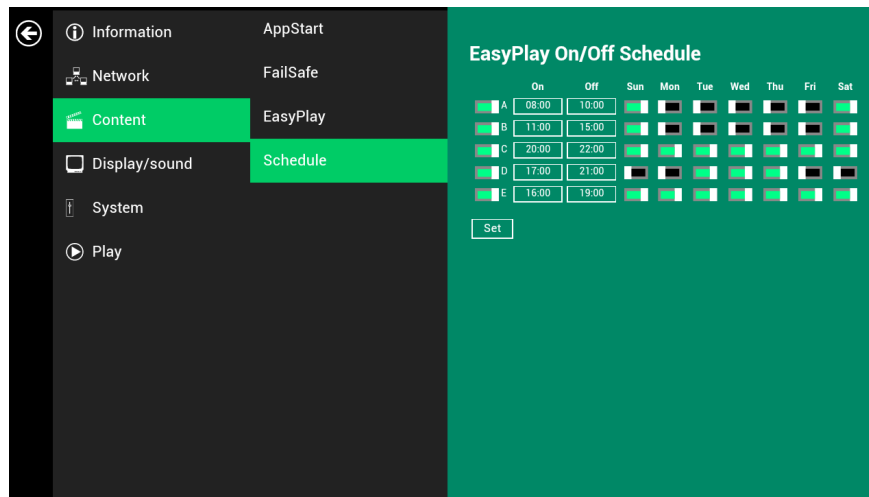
Information
Network
Content
Display/sound
System
Play

AppStart
FailSafe
EasyPlay
Schedule

EasyPlay On/Off Schedule

| | On | Off | Sun | Mon | Tue | Wed | Thu | Fri | Sat |
|---|---|---|---|---|---|---|---|---|---|
| A | 08:00 | 10:00 | | | | | | | |
| B | 11:00 | 15:00 | | | | | | | |
| C | 20:00 | 22:00 | | | | | | | |
| D | 17:00 | 21:00 | | | | | | | |
| E | 16:00 | 19:00 | | | | | | | |

Set